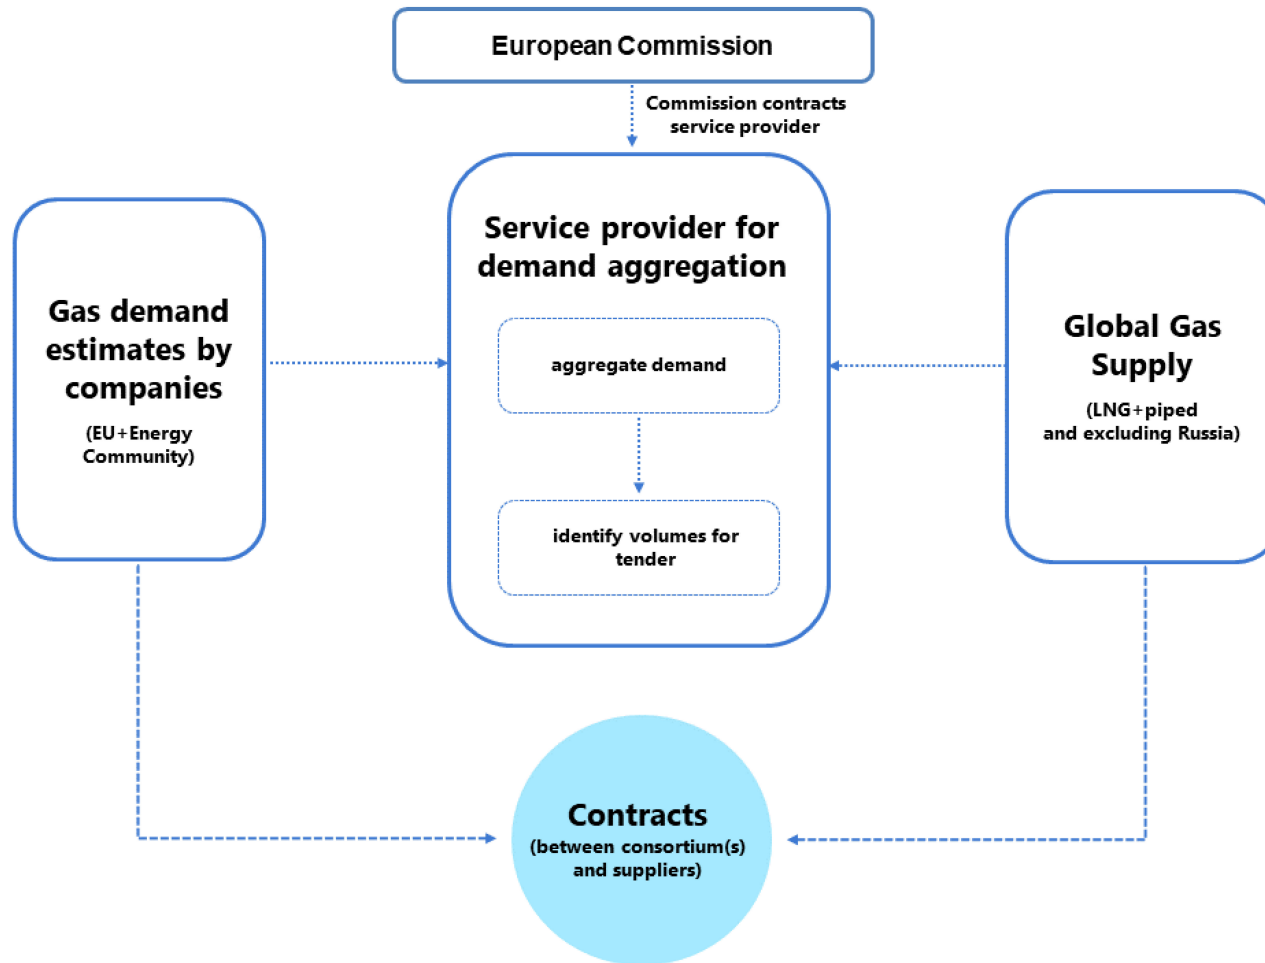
European Commission

Commission contracts service provider

Gas demand estimates by companies
(EU+Energy Community)

Service provider for demand aggregation

aggregate demand

identify volumes for tender

Global Gas Supply
(LNG+piped and excluding Russia)

Contracts
(between consortium(s) and suppliers)